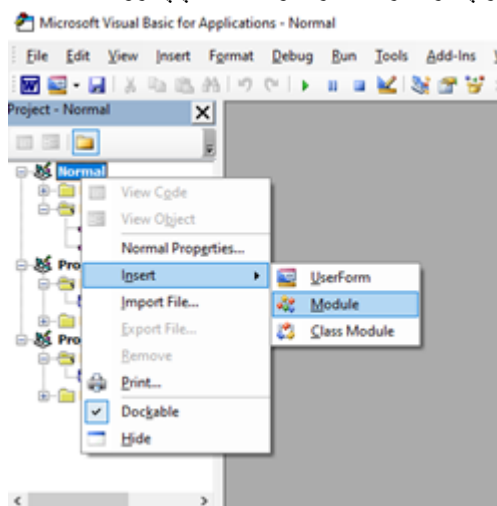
Microsoft Visual Basic for Applications - Normal

File Edit View Insert Format Debug Run Tools Add-Ins

Project - Normal

Normal

Pro

Pro

View Code
View Object
Normal Properties...
Insert
Import File...
Export File...
Remove
Print...
Dockable
Hide

UserForm
Module
Class Module